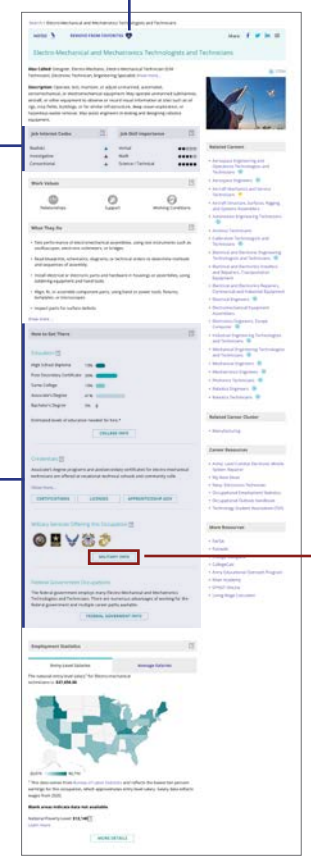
Electro-Mechanical and Mechatronics Technologists and Technicians

NOTES

REMOVE FROM FAVORITES

Share

Also Called:

Description:

Job Interest Codes

Job Skill Importance

Work Values

What They Do

Show more

How to Get There

Education

High School Diploma

Post-Secondary Certificate

Some College

Associate's Degree

Bachelor's Degree

COLLEGE INFO

Credentials

CERTIFICATIONS

LICENSES

APPRENTICESHIP INFO

Military Services Offering this Occupation

MILITARY INFO

Federal Government Occupations

FEDERAL GOVERNMENT INFO

Employment Statistics

Entry-Level Salaries

Average Salaries

MORE DETAILS

Related Careers

Related Career Cluster

Manufacturing

Career Resources

More Resources